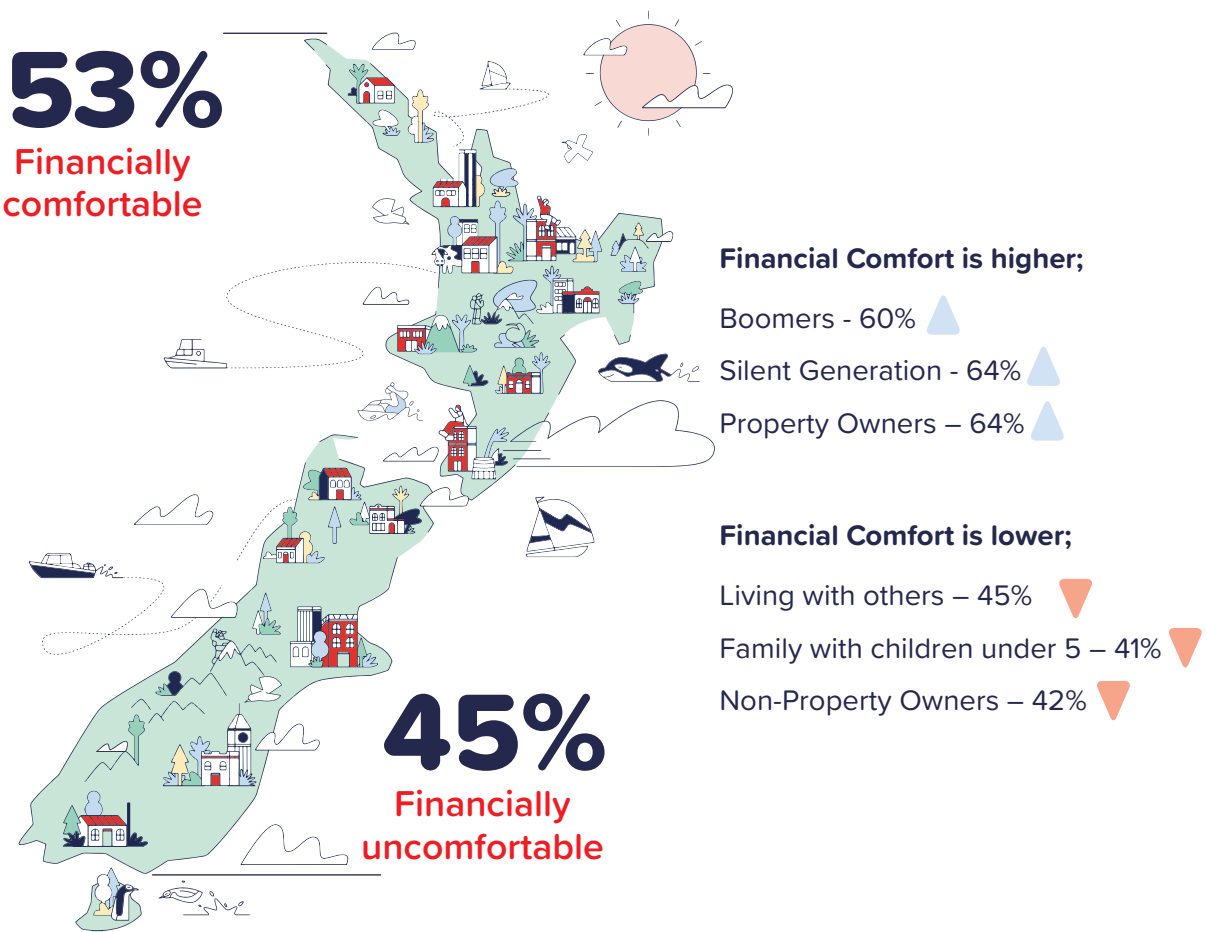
53%
Financially comfortable

Financial Comfort is higher;

Boomers - 60%

Silent Generation - 64%

Property Owners – 64%

Financial Comfort is lower;

Living with others – 45%

Family with children under 5 – 41%

Non-Property Owners – 42%

45%
Financially uncomfortable